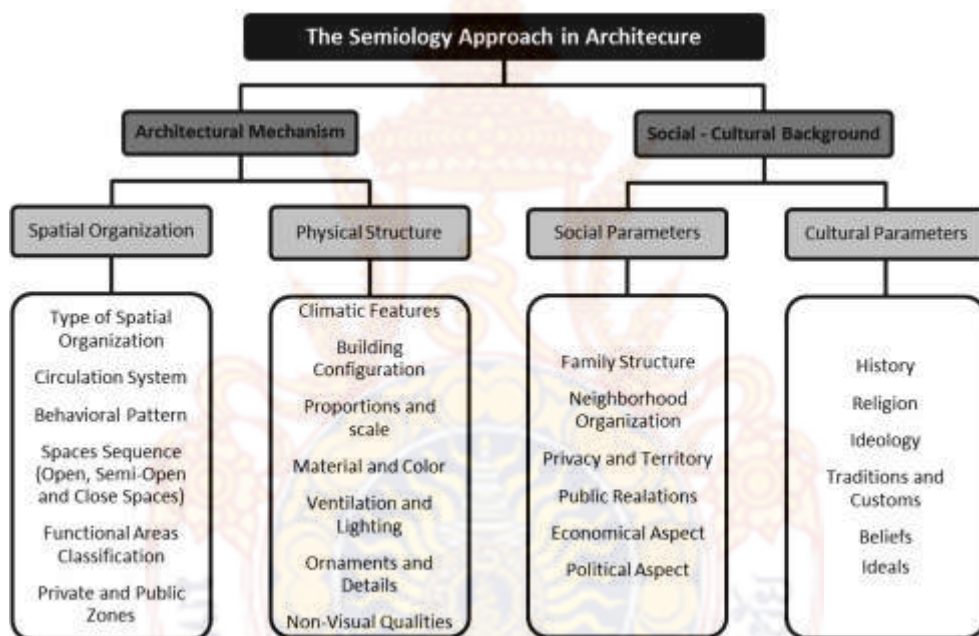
The Semiology Approach in Architecure

Architectural Mechanism

Social - Cultural Background

Spatial Organization

Physical Structure

Social Parameters

Cultural Parameters

Type of Spatial Organization

Circulation System

Behavioral Pattern

Spaces Sequence (Open, Semi-Open and Close Spaces)

Functional Areas Classification

Private and Public Zones

Climatic Features

Building Configuration

Proportions and scale

Material and Color

Ventilation and Lighting

Ornaments and Details

Non-Visual Qualities

Family Structure

Neighborhood Organization

Privacy and Territory

Public Realations

Economical Aspect

Political Aspect

History

Religion

Ideology

Traditions and Customs

Beliefs

Ideals